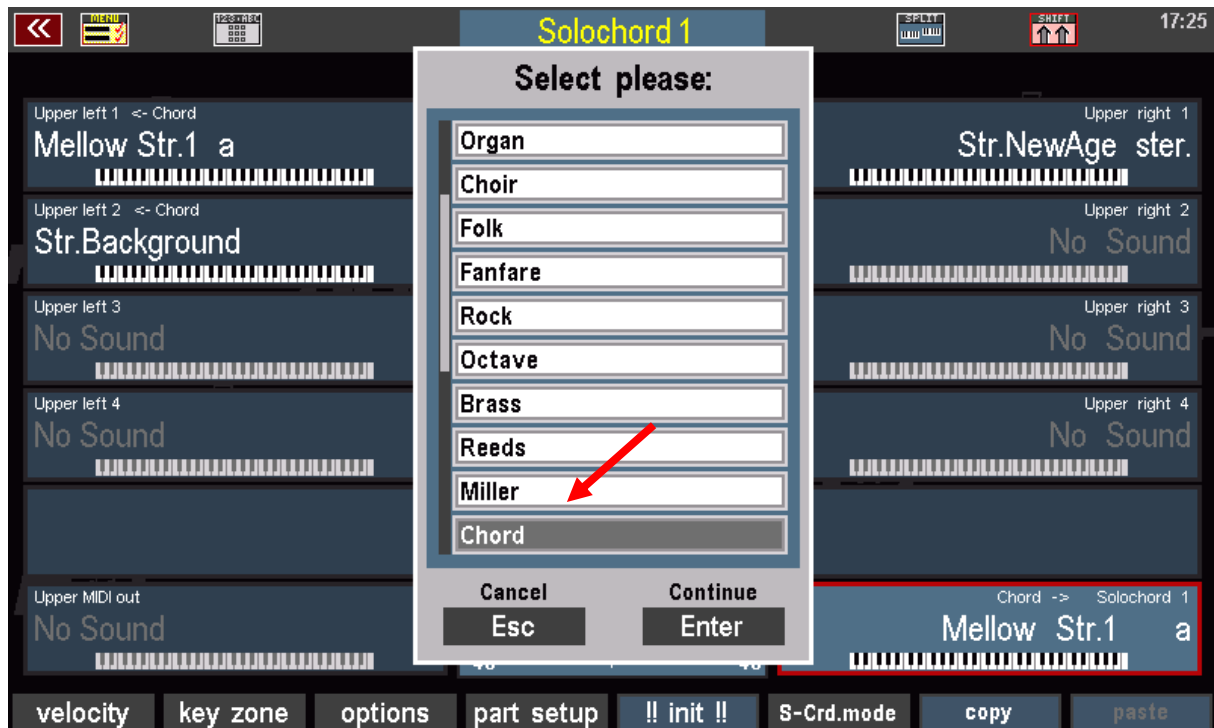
MENU
123 ABC
Solochord 1
SPLIT
SHIFT
17:25

Upper left 1 <- Chord
Mellow Str.1 a

Upper left 2 <- Chord
Str.Background

Upper left 3
No Sound

Upper left 4
No Sound

Upper MIDI out
No Sound

Select please:

Organ
Choir
Folk
Fanfare
Rock
Octave
Brass
Reeds
Miller
Chord

Cancel
Esc
Continue
Enter

Upper right 1
Str.NewAge ster.

Upper right 2
No Sound

Upper right 3
No Sound

Upper right 4
No Sound

Chord -> Solochord 1
Mellow Str.1 a

velocity
key zone
options
part setup
!! init !!
S-Crd.mode
copy
paste